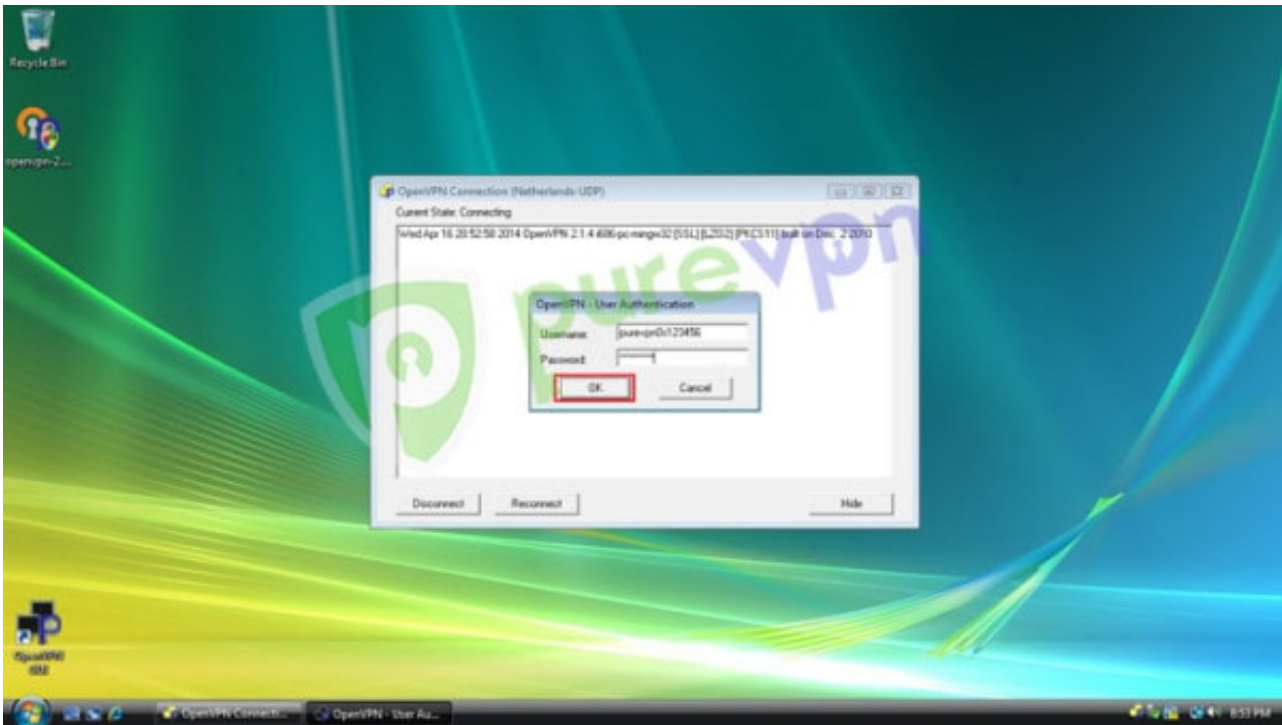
Recycle Bin

openvpn-2...

OpenVPN Connection (Netherlands-UDP)

Current State: Connecting

Wed Apr 16 20:52:58 2014 OpenVPN 2.1.4 i686-pc-mingw32 [SSL] [LZO2] [PKCS11] built on Dec 2 2010

purevpn

OpenVPN - User Authentication

Username: pure-pn0s123456

Password: ••••••

OK

Cancel

Disconnect

Reconnect

Hide

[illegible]

OpenVPN Connecti...

OpenVPN - User Au...

8:53 PM